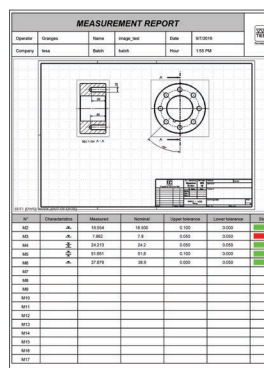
MEASUREMENT REPORT

| Operator | Granges | Name | image_test | Date | 9/7/2016 |
|---|---|---|---|---|---|
| Company | tesa | Batch | batch | Hour | 1:55 PM |

| N° | Characteristics | Measured | Nominal | Upper tolerance | Lower tolerance |
|---|---|---|---|---|---|
| M2 | | 18.654 | 18.500 | 0.150 | 0.000 |
| M3 | | 7.862 | 7.8 | 0.050 | 0.050 |
| M4 | | 24.213 | 24.2 | 0.050 | 0.050 |
| M5 | | 51.651 | 51.6 | 0.100 | 0.000 |
| M6 | | 37.879 | 38.9 | 0.050 | 0.050 |
| M7 | | | | | |
| M8 | | | | | |
| M9 | | | | | |
| M10 | | | | | |
| M11 | | | | | |
| M12 | | | | | |
| M13 | | | | | |
| M14 | | | | | |
| M15 | | | | | |
| M16 | | | | | |
| M17 | | | | | |